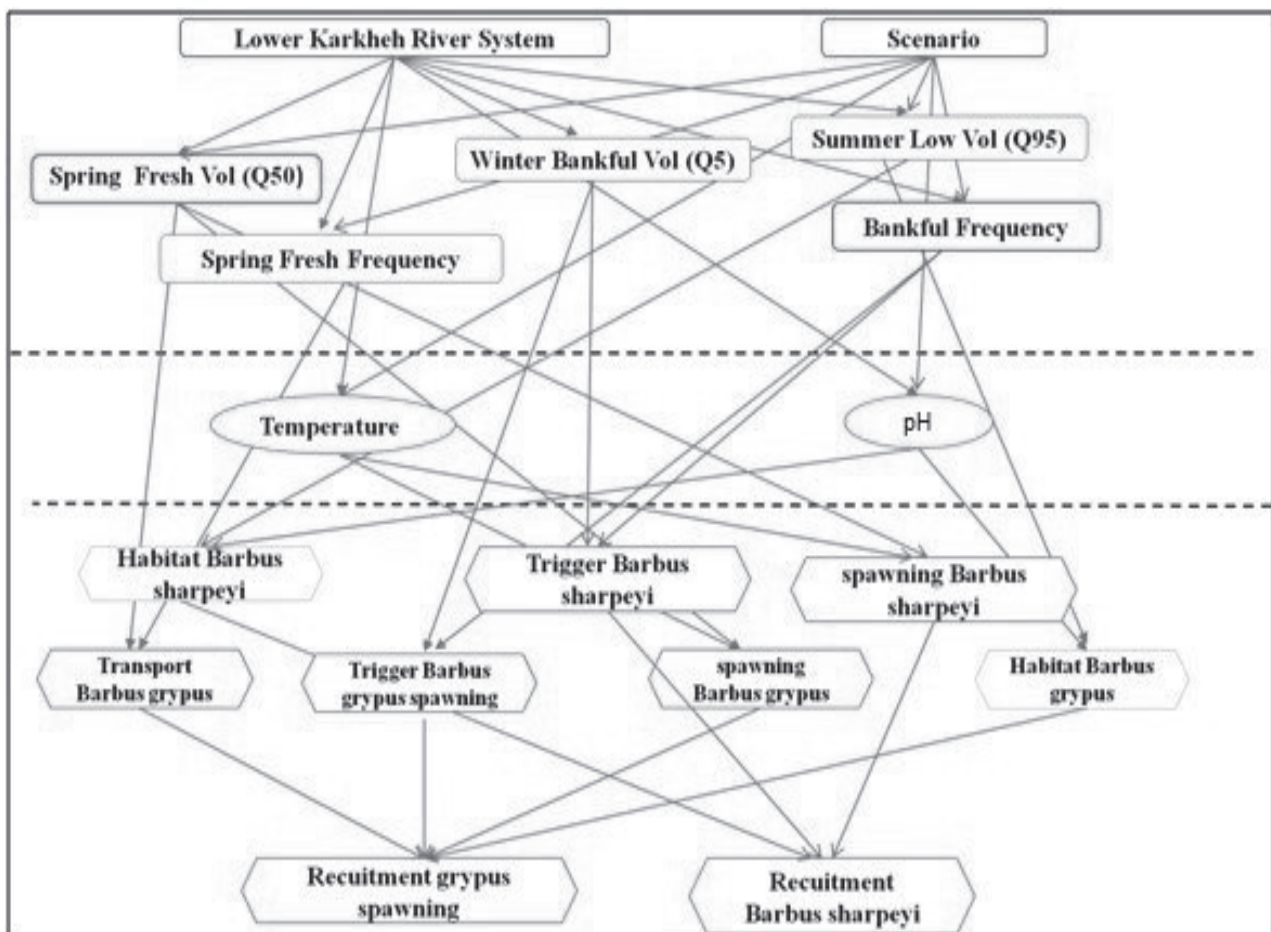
Lower Karkheh River System

Scenario

Spring Fresh Vol (Q50)

Winter Bankful Vol (Q5)

Summer Low Vol (Q95)

Bankful Frequency

Spring Fresh Frequency

Temperature

pH

Habitat Barbus sharpeyi

Trigger Barbus sharpeyi

spawning Barbus sharpeyi

Transport Barbus grypus

Trigger Barbus grypus spawning

spawning Barbus grypus

Habitat Barbus grypus

Recuitment grypus spawning

Recuitment Barbus sharpeyi